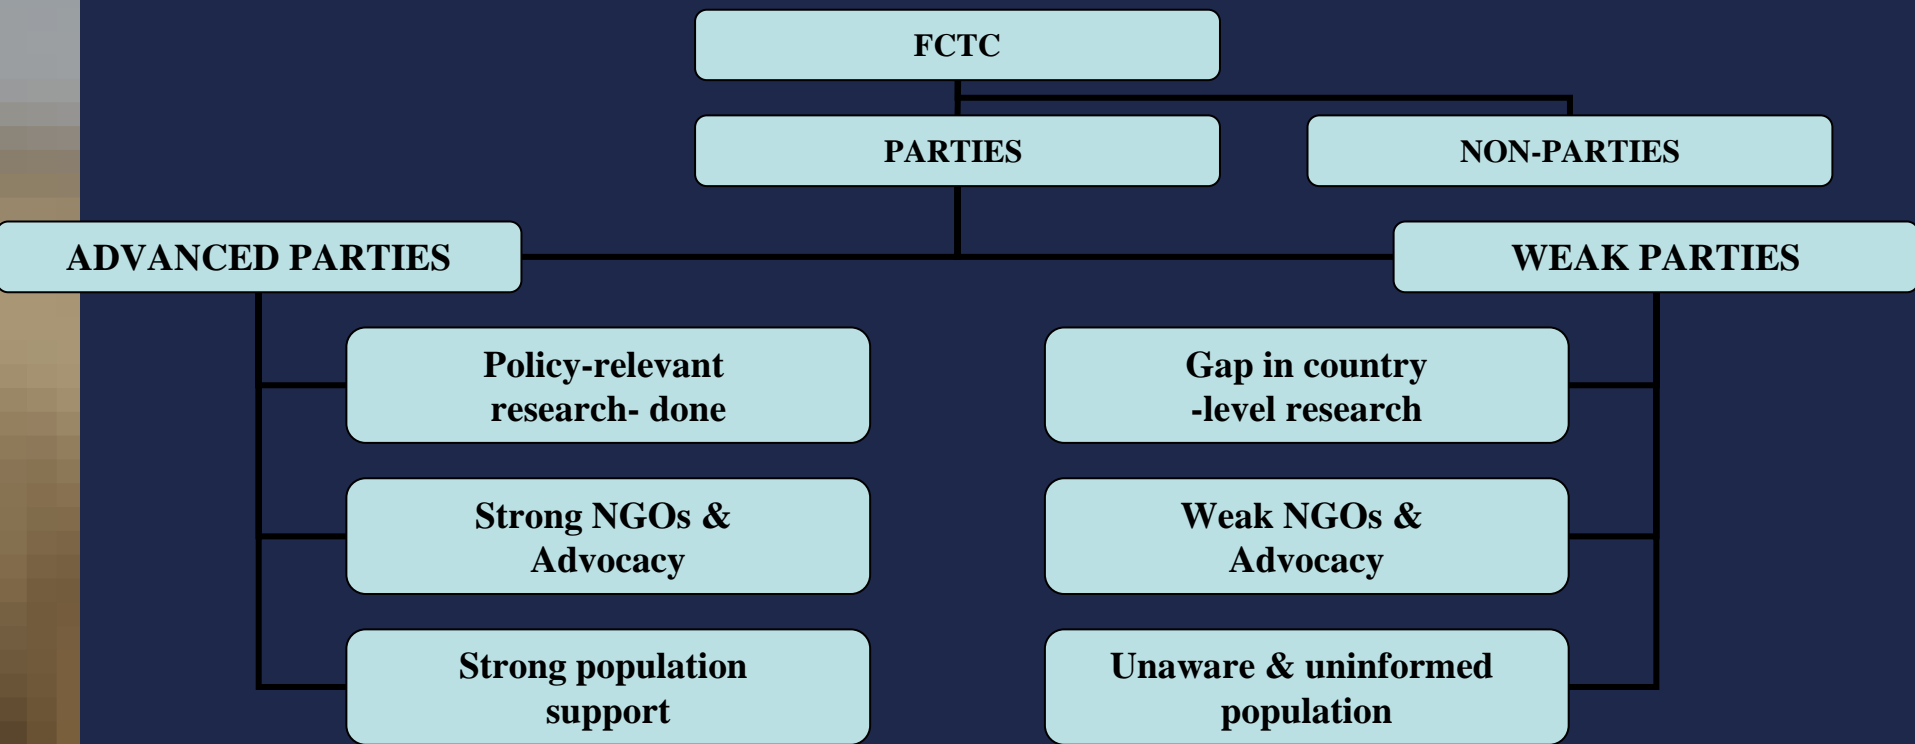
FCTC

PARTIES

NON-PARTIES

ADVANCED PARTIES

WEAK PARTIES

Policy-relevant research- done

Strong NGOs & Advocacy

Strong population support

Gap in country -level research

Weak NGOs & Advocacy

Unaware & uninformed population